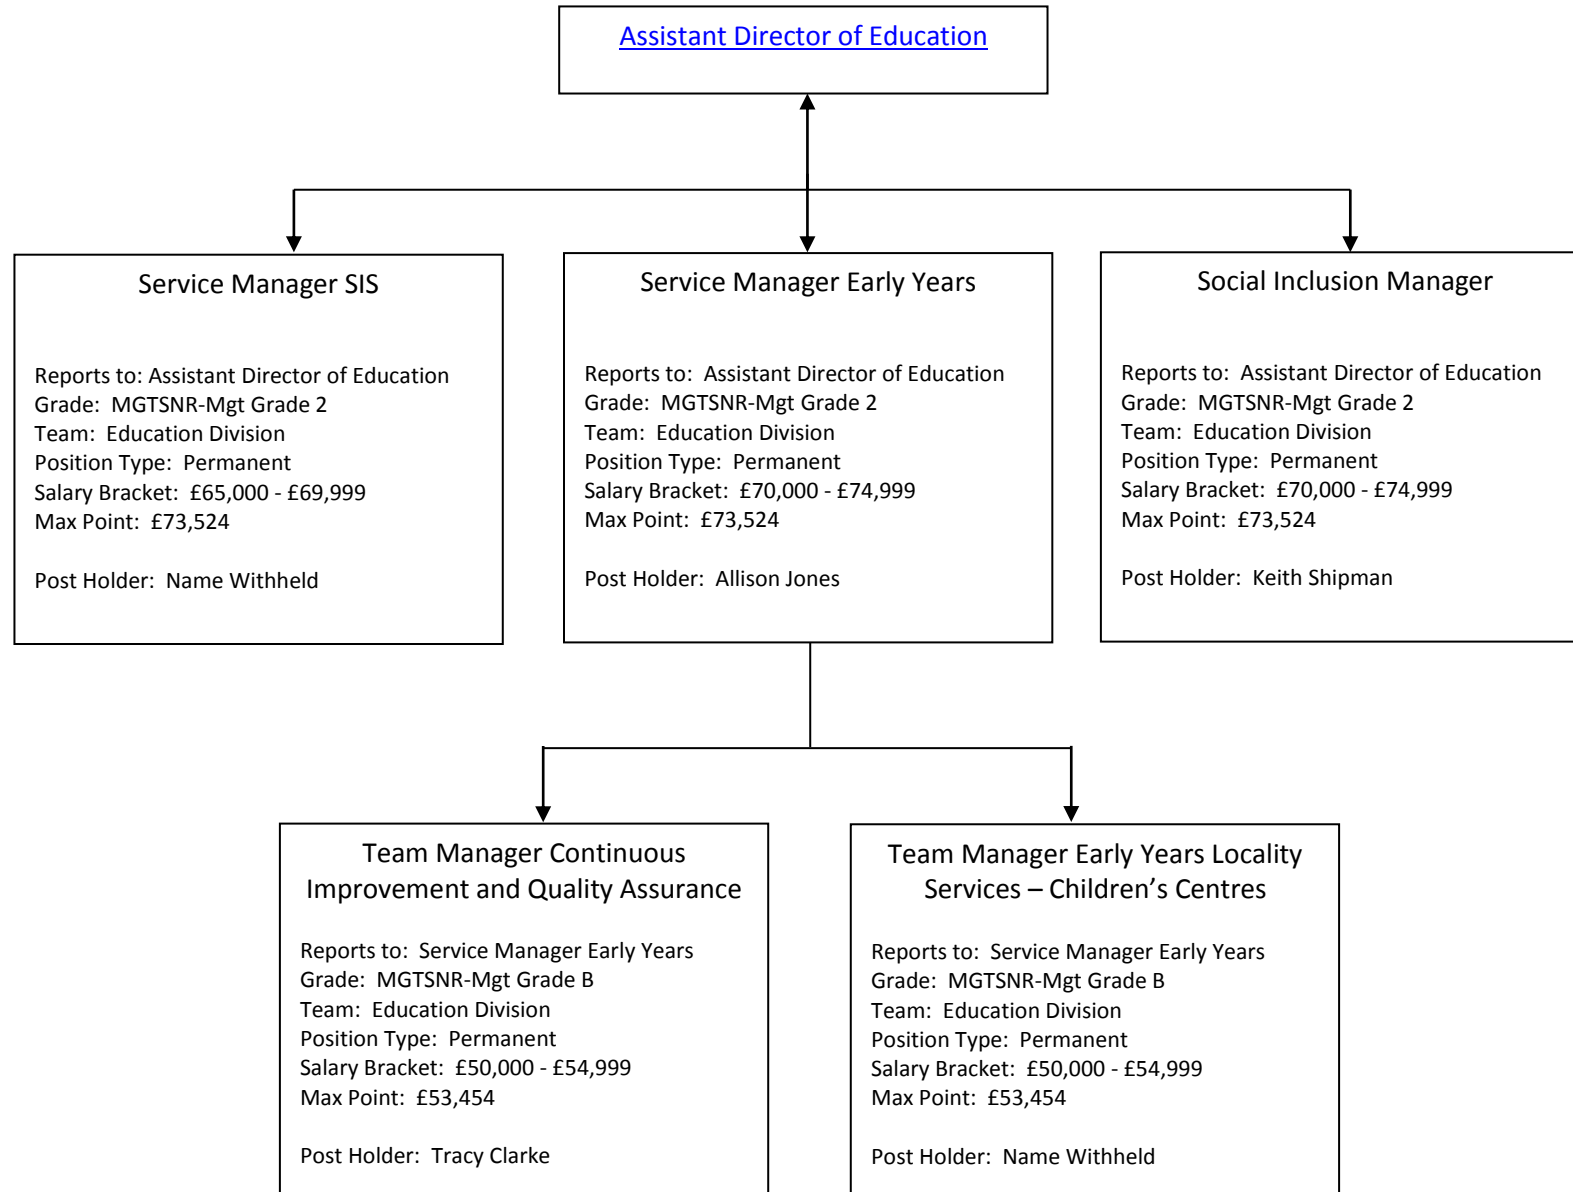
Assistant Director of Education

Service Manager SIS

Reports to: Assistant Director of Education
Grade: MGTSNR-Mgt Grade 2
Team: Education Division
Position Type: Permanent
Salary Bracket: £65,000 - £69,999
Max Point: £73,524

Post Holder: Name Withheld

Service Manager Early Years

Reports to: Assistant Director of Education
Grade: MGTSNR-Mgt Grade 2
Team: Education Division
Position Type: Permanent
Salary Bracket: £70,000 - £74,999
Max Point: £73,524

Post Holder: Allison Jones

Social Inclusion Manager

Reports to: Assistant Director of Education
Grade: MGTSNR-Mgt Grade 2
Team: Education Division
Position Type: Permanent
Salary Bracket: £70,000 - £74,999
Max Point: £73,524

Post Holder: Keith Shipman

Team Manager Continuous Improvement and Quality Assurance

Reports to: Service Manager Early Years
Grade: MGTSNR-Mgt Grade B
Team: Education Division
Position Type: Permanent
Salary Bracket: £50,000 - £54,999
Max Point: £53,454

Post Holder: Tracy Clarke

Team Manager Early Years Locality Services – Children's Centres

Reports to: Service Manager Early Years
Grade: MGTSNR-Mgt Grade B
Team: Education Division
Position Type: Permanent
Salary Bracket: £50,000 - £54,999
Max Point: £53,454

Post Holder: Name Withheld